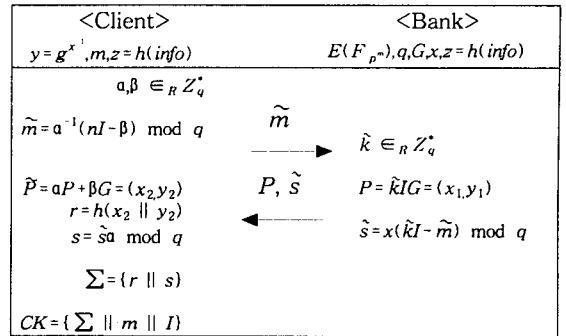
| <Client> | | <Bank> |
|---|---|---|
| $y = g^{x^{1}}, m, z = h(info)$ | | $E(F_{p^m}), q, G, x, z = h(info)$ |
| $\alpha, \beta \in_R Z_q^*$ | | |
| $\widetilde{m} = \alpha^{-1}(nI - \beta) \mod q$ | $\widetilde{m}$ | $\tilde{k} \in_R Z_q^*$ |
| $\widetilde{P} = \alpha P + \beta G = (x_2, y_2)$ | $P, \tilde{s}$ | $P = \tilde{k}IG = (x_1, y_1)$ |
| $r = h(x_2 \parallel y_2)$ | | |
| $s = \tilde{s}\alpha \mod q$ | | $\tilde{s} = x(\tilde{k}I - \widetilde{m}) \mod q$ |
| $\sum = \{r \parallel s\}$ | | |
| $CK = \{\sum \parallel m \parallel I\}$ | | |